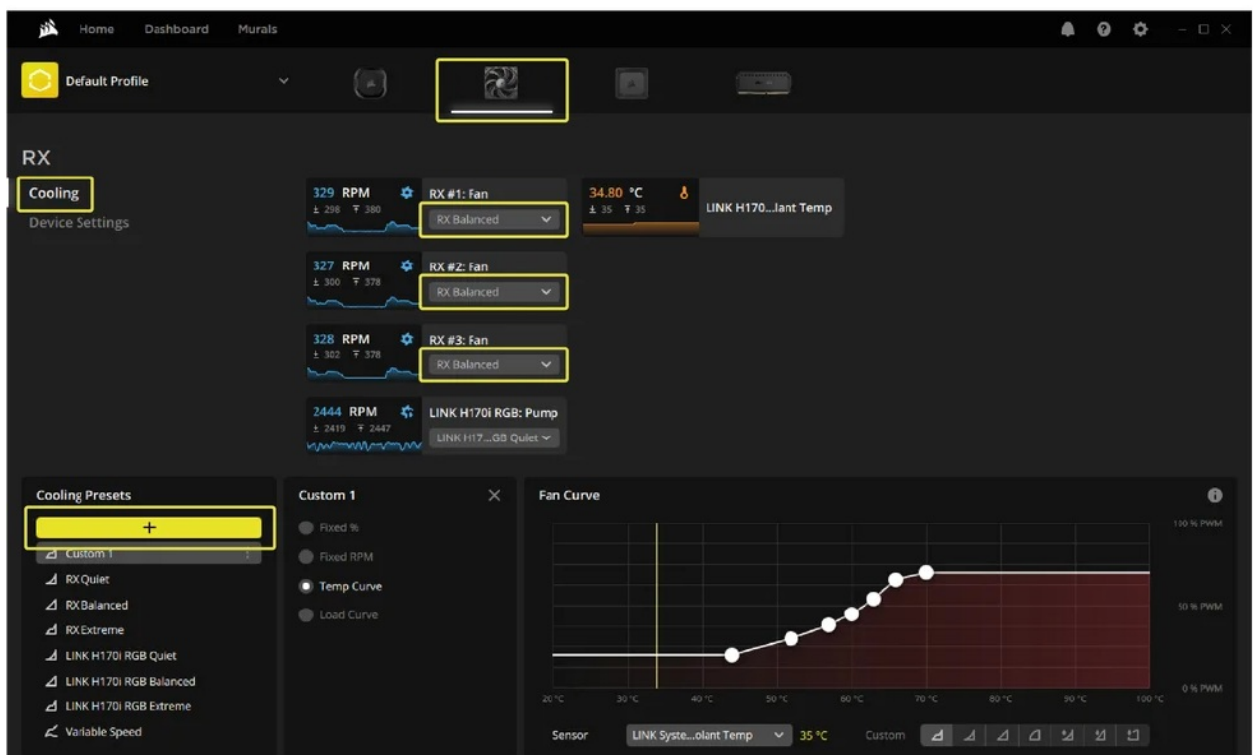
Home Dashboard Murals

Default Profile

RX

Cooling

Device Settings

329 RPM
298 380
RX #1: Fan
RX Balanced

34.80 °C
35 35
LINK H170...lant Temp

327 RPM
300 378
RX #2: Fan
RX Balanced

328 RPM
302 378
RX #3: Fan
RX Balanced

2444 RPM
2419 2447
LINK H170i RGB: Pump
LINK H17...GB Quiet

Cooling Presets

+

Custom 1
RX Quiet
RX Balanced
RX Extreme
LINK H170i RGB Quiet
LINK H170i RGB Balanced
LINK H170i RGB Extreme
Variable Speed

Custom 1

Fixed %
Fixed RPM
Temp Curve
Load Curve

Fan Curve

100 % PWM
50 % PWM
0 % PWM

20 °C 30 °C 40 °C 50 °C 60 °C 70 °C 80 °C 90 °C 100 °C

Sensor LINK Syste...olant Temp 35 °C Custom